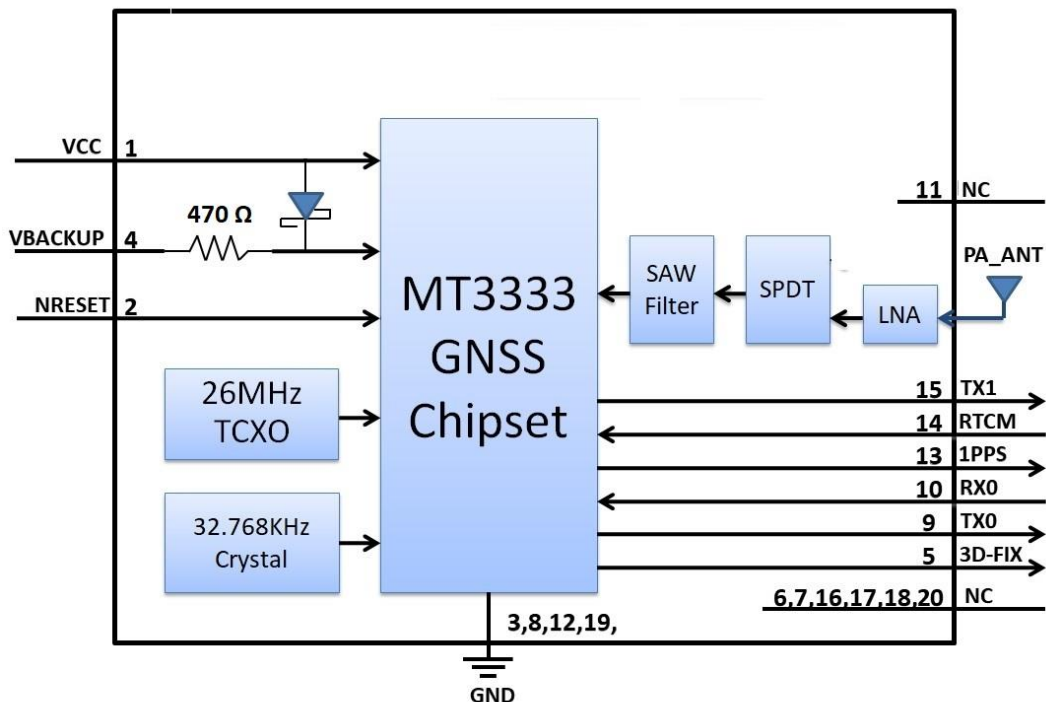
VCC 1

470 Ω

VBACKUP 4

NRESET 2

MT3333 GNSS Chipset

SAW Filter

SPDT

LNA

11 NC

PA_ANT

26MHz TCXO

32.768KHz Crystal

15 TX1

14 RTCM

13 1PPS

10 RX0

9 TX0

5 3D-FIX

6,7,16,17,18,20 NC

3,8,12,19,

GND